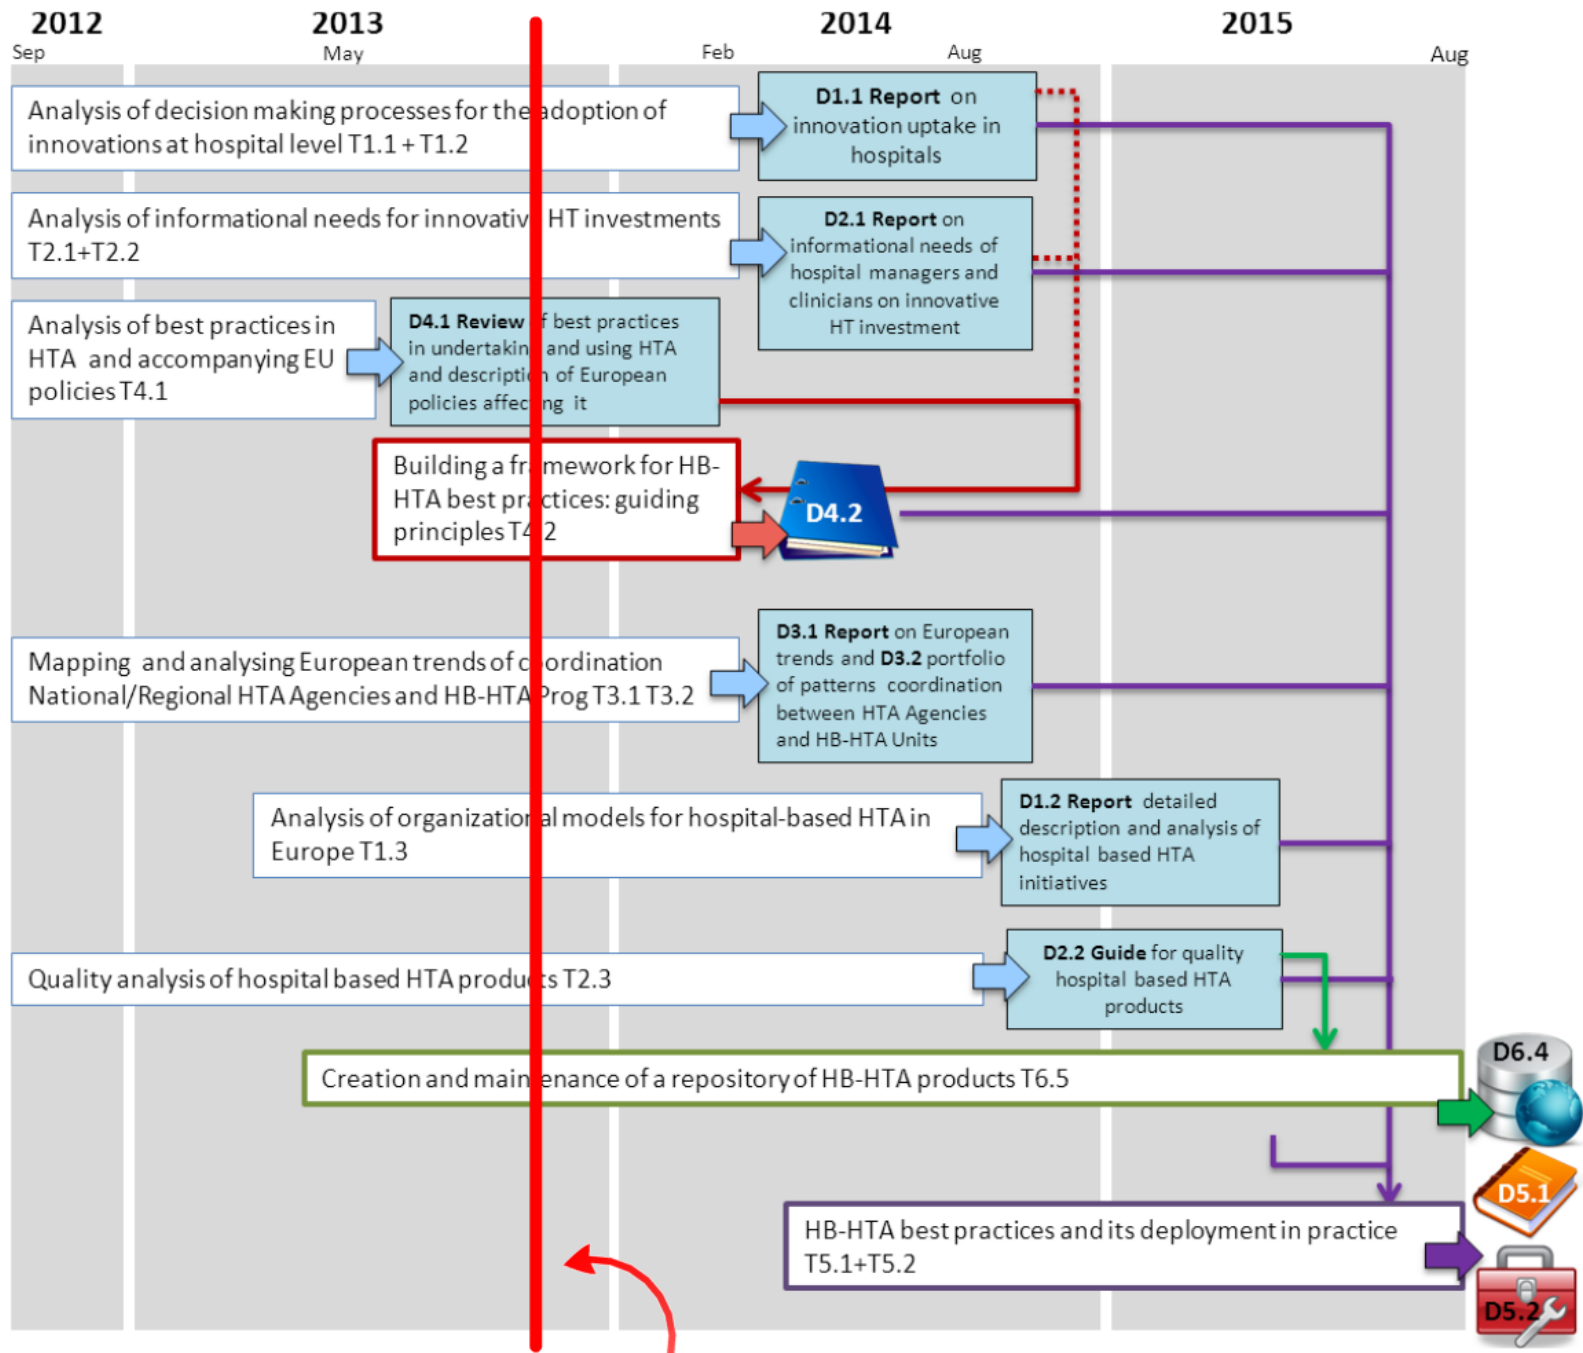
2012
Sep

2013
May

Feb

2014
Aug

2015
Aug

Analysis of decision making processes for the adoption of innovations at hospital level T1.1 + T1.2

D1.1 Report on innovation uptake in hospitals

Analysis of informational needs for innovativ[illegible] HT investments T2.1+T2.2

D2.1 Report on informational needs of hospital managers and clinicians on innovative HT investment

Analysis of best practices in HTA and accompanying EU policies T4.1

D4.1 Review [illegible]f best practices in undertakin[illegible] and using HTA and descripti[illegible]n of European policies affec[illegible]ng it

Building a fr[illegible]mework for HB-HTA best pr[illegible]ctices: guiding principles T4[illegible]2

D4.2

Mapping and analysing European trends of c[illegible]ordination National/Regional HTA Agencies and HB-HTA Prog T3.1 T3.2

D3.1 Report on European trends and D3.2 portfolio of patterns coordination between HTA Agencies and HB-HTA Units

Analysis of organizatio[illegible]al models for hospital-based HTA in Europe T1.3

D1.2 Report detailed description and analysis of hospital based HTA initiatives

Quality analysis of hospital based HTA produc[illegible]s T2.3

D2.2 Guide for quality hospital based HTA products

Creation and main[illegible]enance of a repository of HB-HTA products T6.5

D6.4

D5.1

HB-HTA best practices and its deployment in practice T5.1+T5.2

D5.2